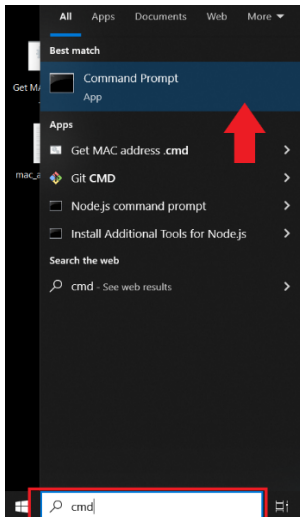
All Apps Documents Web More

Get MA

mac_a

Best match

Command Prompt
App

Apps

Get MAC address .cmd

Git CMD

Node.js command prompt

Install Additional Tools for Node.js

Search the web

cmd - See web results

cmd